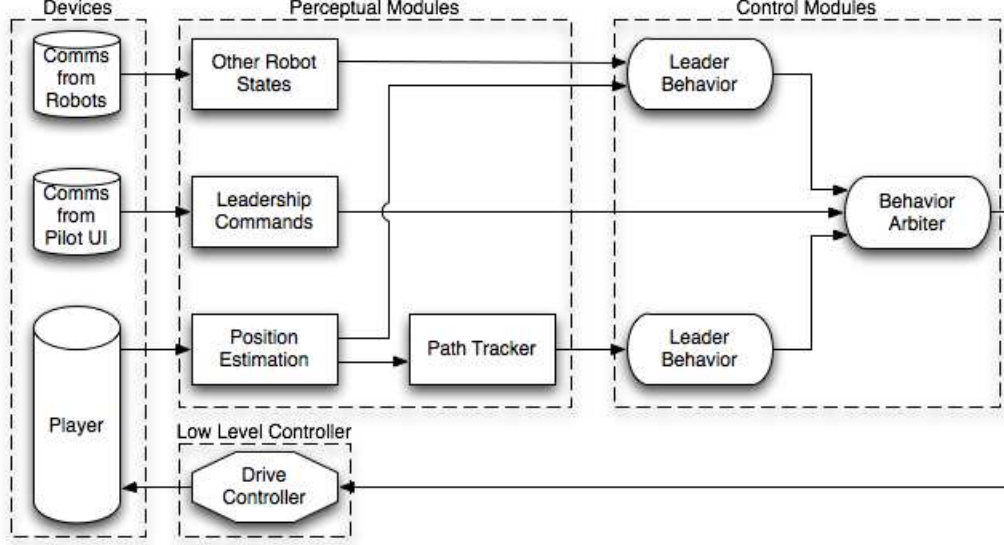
Devices

Comms from Robots

Comms from Pilot UI

Player

Perceptual Modules

Other Robot States

Leadership Commands

Position Estimation

Path Tracker

Control Modules

Leader Behavior

Behavior Arbiter

Leader Behavior

Low Level Controller

Drive Controller